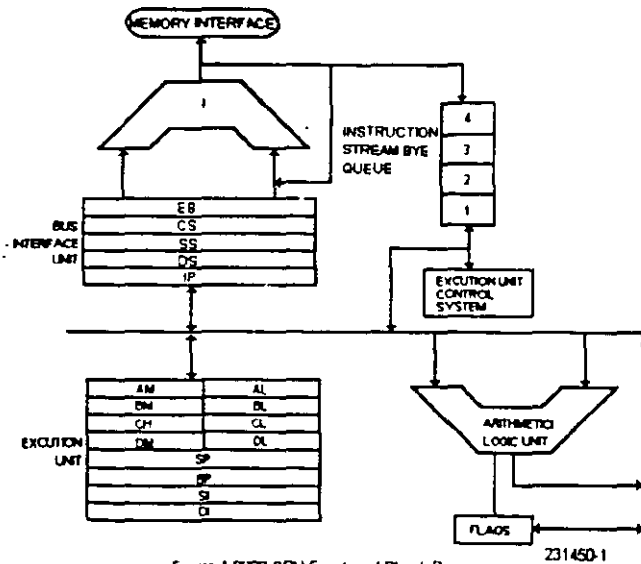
MEMORY INTERFACE

INSTRUCTION STREAM BYE QUEUE

4
3
2
1

BUS INTERFACE UNIT

EB
CS
SS
DS
IP

EXCUTION UNIT CONTROL SYSTEM

EXCUTION UNIT

| AH | AL |
|---|---|
| BH | BL |
| CH | CL |
| DH | DL |

SP
BP
SI
DI

ARITHMETIC LOGIC UNIT

FLAGS

231450-1

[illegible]